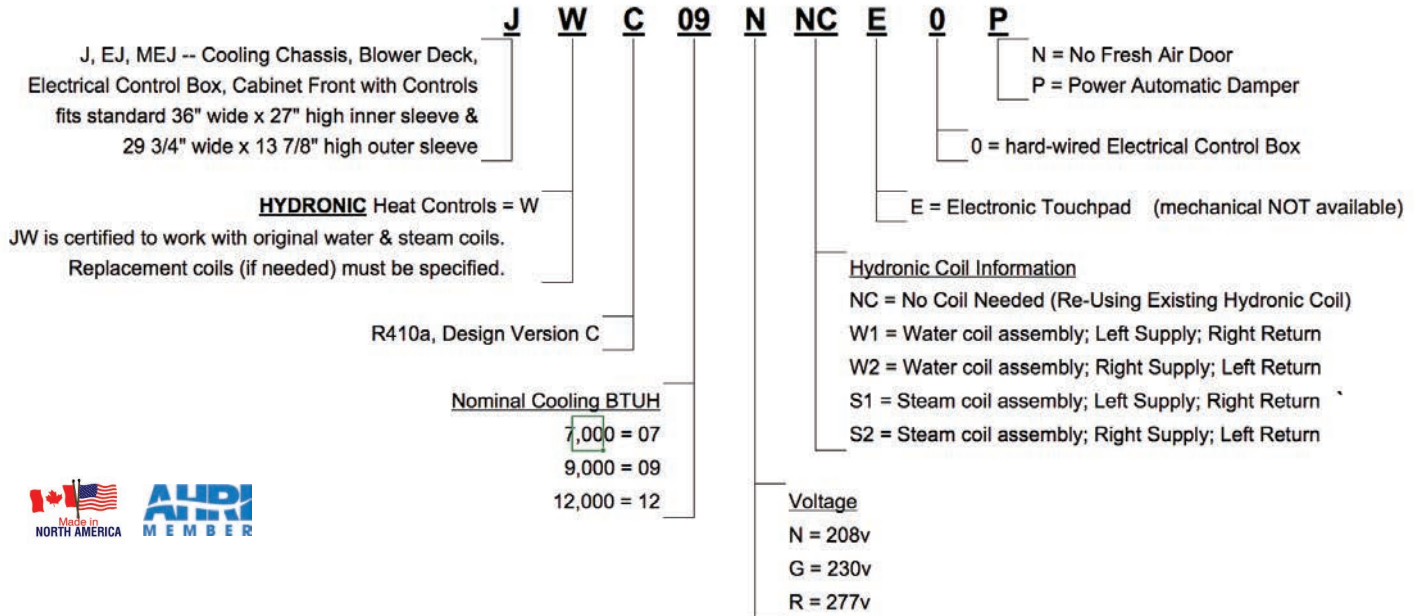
J W C 09 N NC E 0 P

J, EJ, MEJ -- Cooling Chassis, Blower Deck, Electrical Control Box, Cabinet Front with Controls fits standard 36" wide x 27" high inner sleeve & 29 3/4" wide x 13 7/8" high outer sleeve

HYDRONIC Heat Controls = W
JW is certified to work with original water & steam coils. Replacement coils (if needed) must be specified.

R410a, Design Version C

Nominal Cooling BTUH
7,000 = 07
9,000 = 09
12,000 = 12

N = No Fresh Air Door
P = Power Automatic Damper

0 = hard-wired Electrical Control Box

E = Electronic Touchpad (mechanical NOT available)

Hydronic Coil Information
NC = No Coil Needed (Re-Using Existing Hydronic Coil)
W1 = Water coil assembly; Left Supply; Right Return
W2 = Water coil assembly; Right Supply; Left Return
S1 = Steam coil assembly; Left Supply; Right Return
S2 = Steam coil assembly; Right Supply; Left Return

Voltage
N = 208v
G = 230v
R = 277v

Made in NORTH AMERICA

AHRI MEMBER